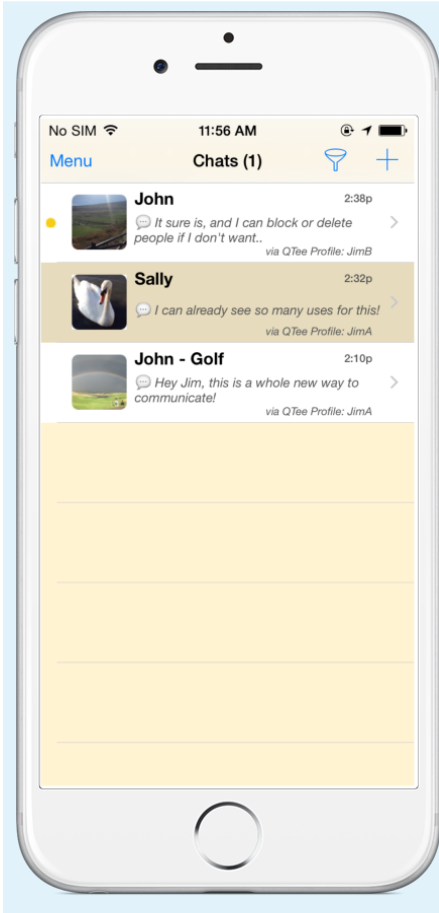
No SIM 11:56 AM

Menu Chats (1)

John 2:38p
It sure is, and I can block or delete people if I don't want..
via QTee Profile: JimB

Sally 2:32p
I can already see so many uses for this!
via QTee Profile: JimA

John - Golf 2:10p
Hey Jim, this is a whole new way to communicate!
via QTee Profile: JimA